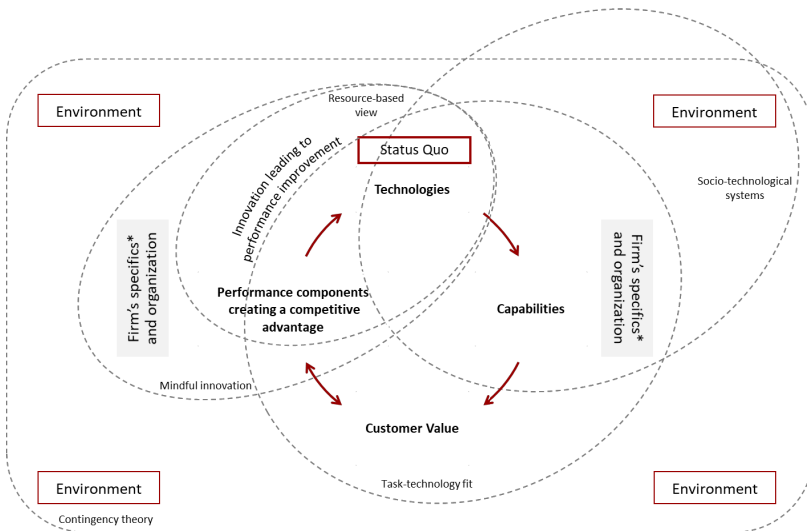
Environment

Resource-based view

Environment

Status Quo

Innovation leading to performance improvement

Technologies

Socio-technological systems

Firm's specifics* and organization

Firm's specifics* and organization

Performance components creating a competitive advantage

Capabilities

Mindful innovation

Customer Value

Task-technology fit

Environment

Environment

Contingency theory